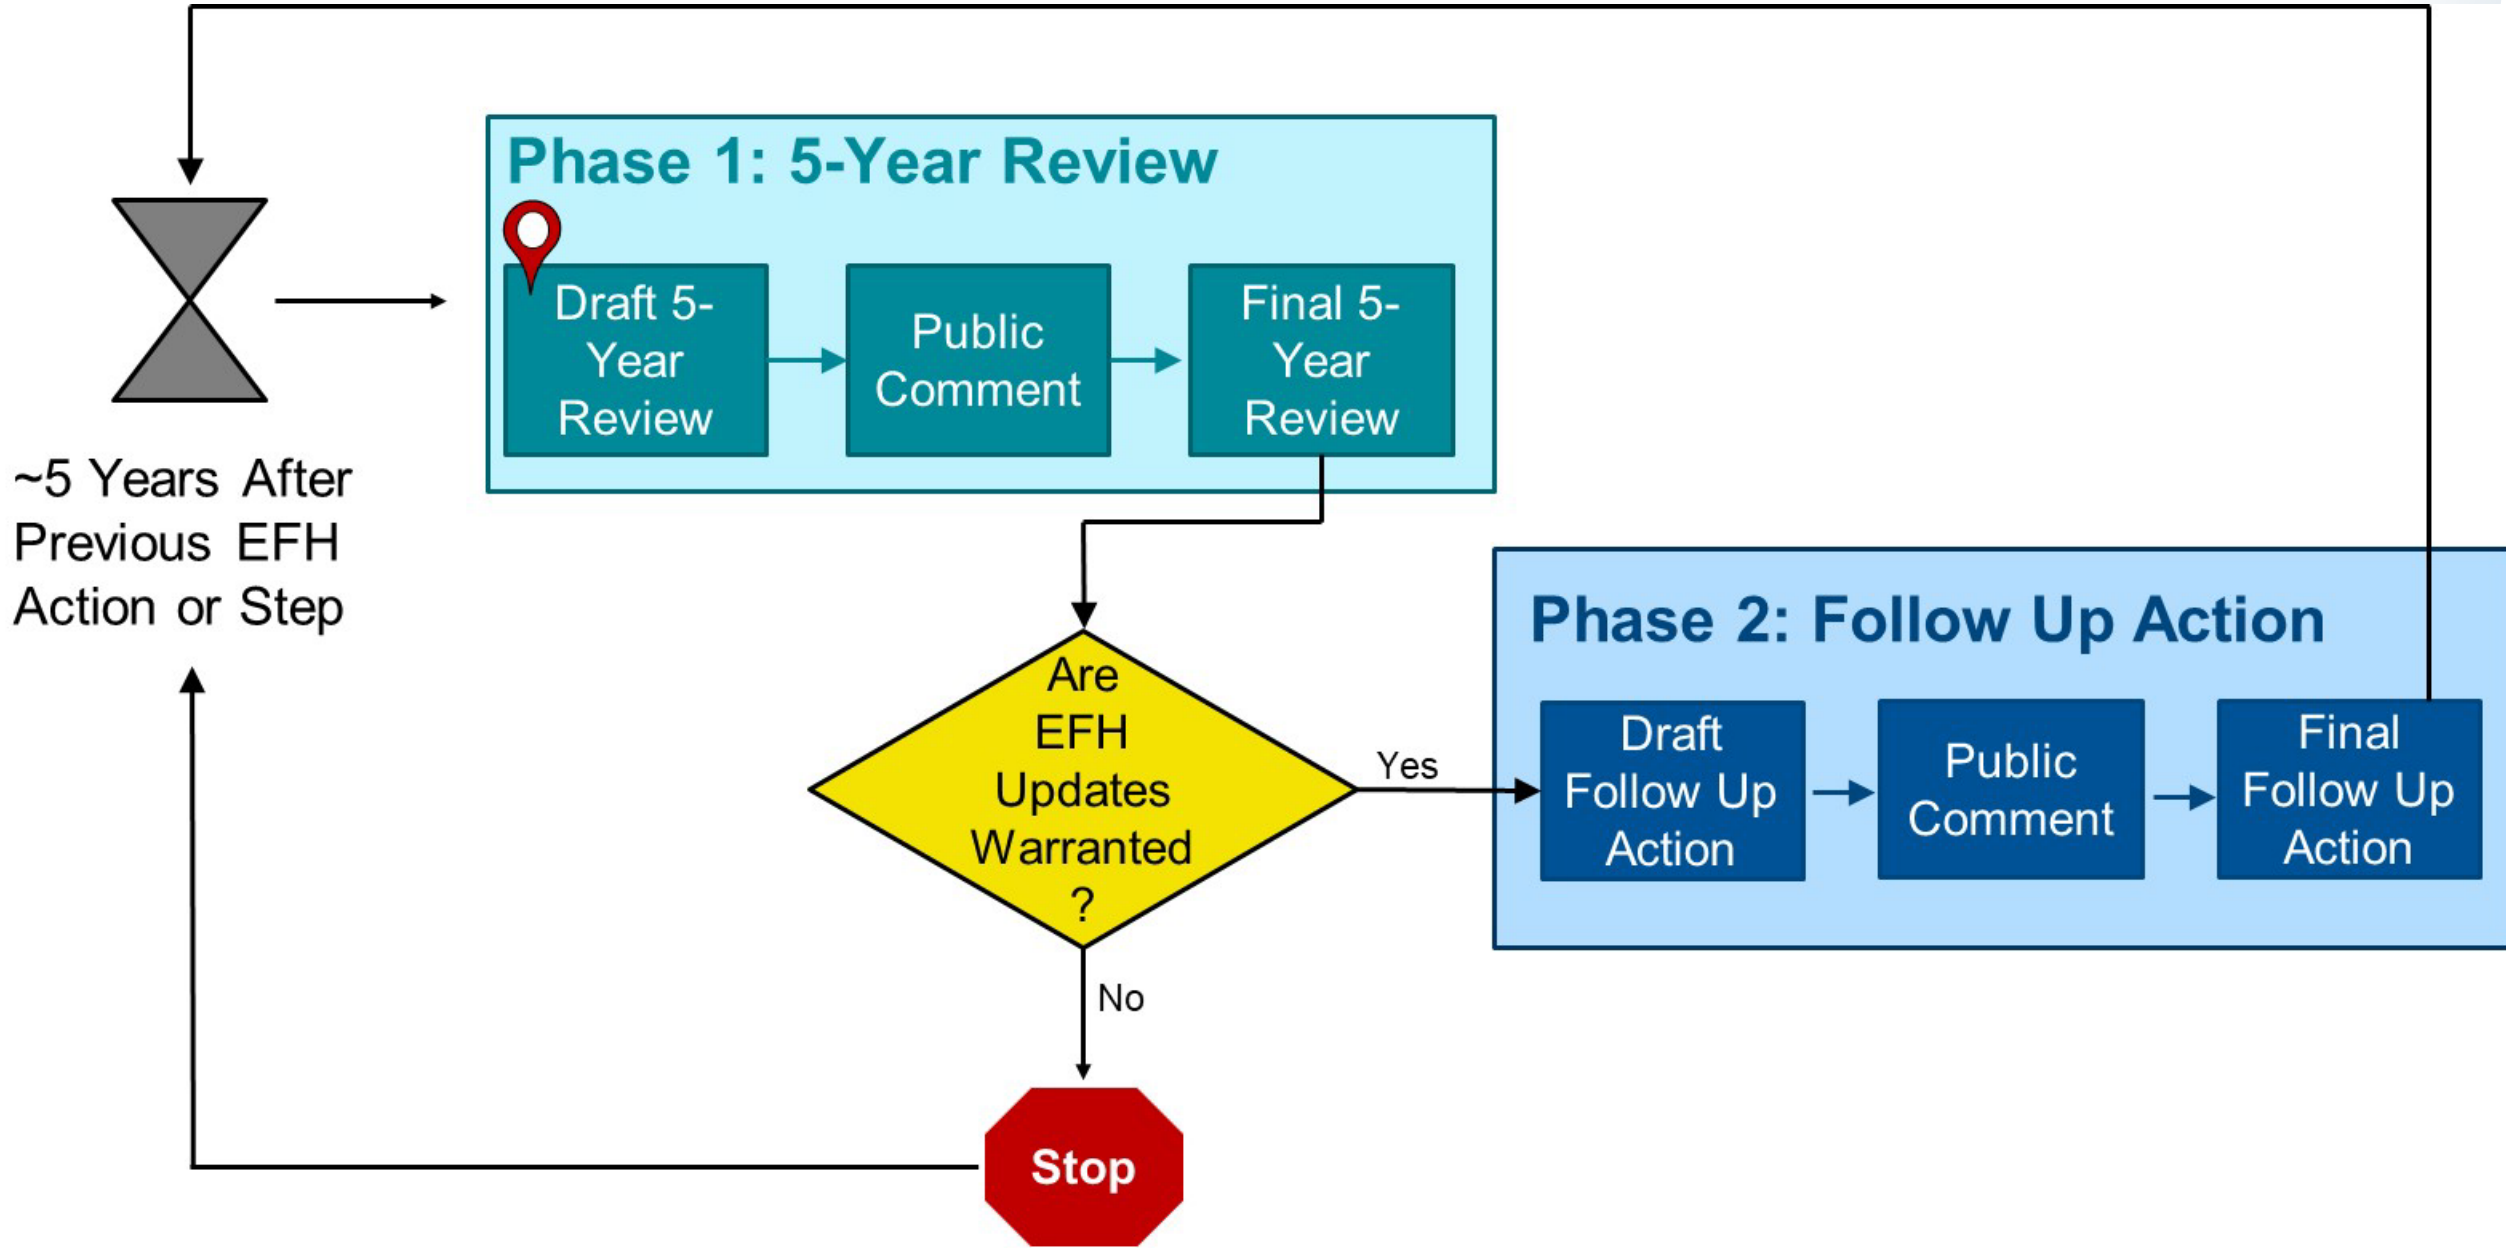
~5 Years After Previous EFH Action or Step

Phase 1: 5-Year Review

Draft 5-Year Review

Public Comment

Final 5-Year Review

Are EFH Updates Warranted?

Yes

No

Stop

Phase 2: Follow Up Action

Draft Follow Up Action

Public Comment

Final Follow Up Action